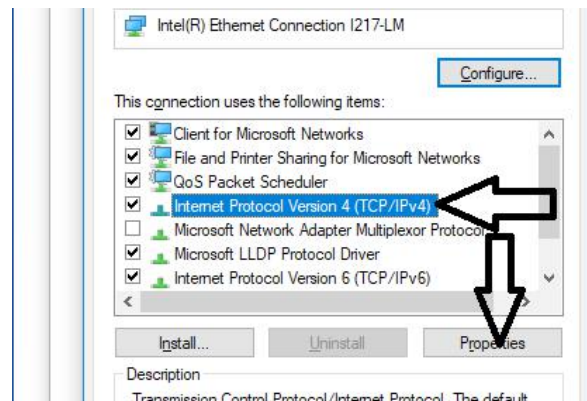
Intel(R) Ethernet Connection I217-LM

Configure...

This connection uses the following items:

Client for Microsoft Networks
File and Printer Sharing for Microsoft Networks
QoS Packet Scheduler
Internet Protocol Version 4 (TCP/IPv4)
Microsoft Network Adapter Multiplexor Protocol
Microsoft LLDP Protocol Driver
Internet Protocol Version 6 (TCP/IPv6)

Install...
Uninstall
Properties

Description
Transmission Control Protocol/Internet Protocol. The default